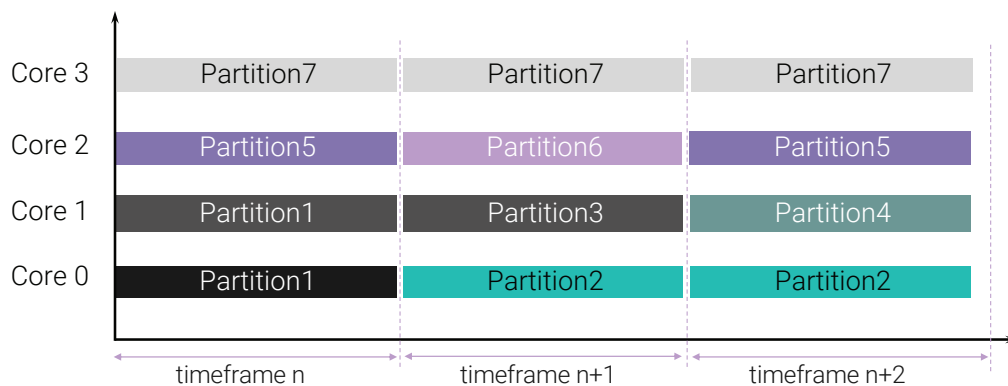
Core 3 Partition7 Partition7 Partition7

Core 2 Partition5 Partition6 Partition5

Core 1 Partition1 Partition3 Partition4

Core 0 Partition1 Partition2 Partition2

timeframe n timeframe n+1 timeframe n+2